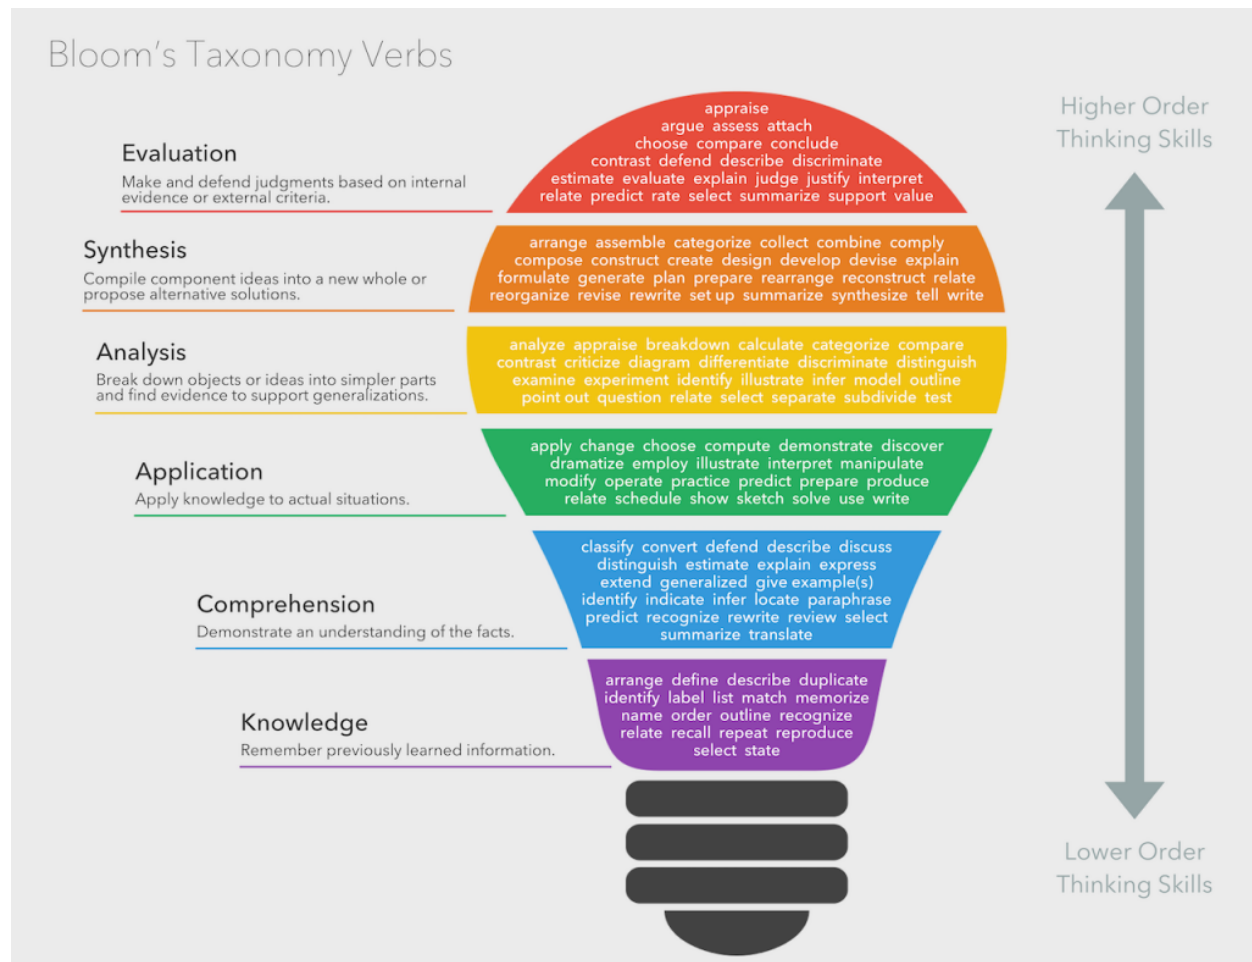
Bloom's Taxonomy Verbs

Higher Order Thinking Skills

Evaluation
Make and defend judgments based on internal evidence or external criteria.

appraise
argue assess attach
choose compare conclude
contrast defend describe discriminate
estimate evaluate explain judge justify interpret
relate predict rate select summarize support value

Synthesis
Compile component ideas into a new whole or propose alternative solutions.

arrange assemble categorize collect combine comply
compose construct create design develop devise explain
formulate generate plan prepare rearrange reconstruct relate
reorganize revise rewrite set up summarize synthesize tell write

Analysis
Break down objects or ideas into simpler parts and find evidence to support generalizations.

analyze appraise breakdown calculate categorize compare
contrast criticize diagram differentiate discriminate distinguish
examine experiment identify illustrate infer model outline
point out question relate select separate subdivide test

Application
Apply knowledge to actual situations.

apply change choose compute demonstrate discover
dramatize employ illustrate interpret manipulate
modify operate practice predict prepare produce
relate schedule show sketch solve use write

Comprehension
Demonstrate an understanding of the facts.

classify convert defend describe discuss
distinguish estimate explain express
extend generalized give example(s)
identify indicate infer locate paraphrase
predict recognize rewrite review select
summarize translate

Knowledge
Remember previously learned information.

arrange define describe duplicate
identify label list match memorize
name order outline recognize
relate recall repeat reproduce
select state

Lower Order Thinking Skills